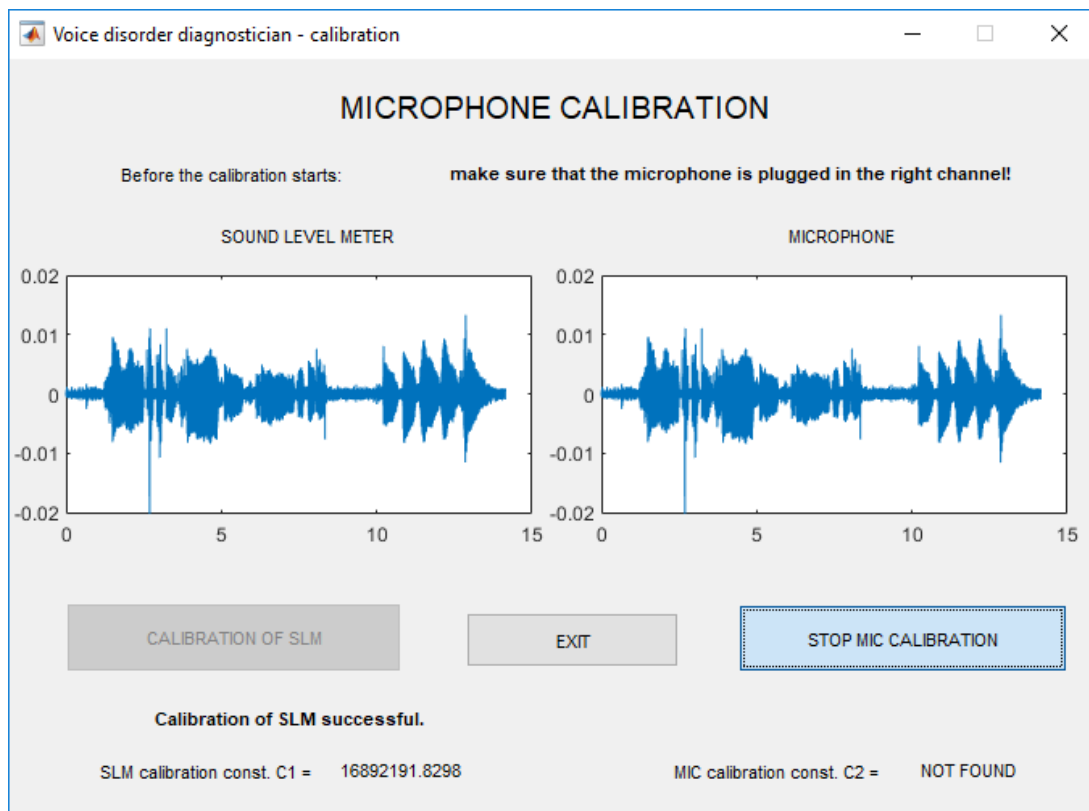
Voice disorder diagnostician - calibration

MICROPHONE CALIBRATION

Before the calibration starts: make sure that the microphone is plugged in the right channel!

SOUND LEVEL METER

MICROPHONE

0.02
0.01
0
-0.01
-0.02
0 5 10 15

0.02
0.01
0
-0.01
-0.02
0 5 10 15

CALIBRATION OF SLM

EXIT

STOP MIC CALIBRATION

Calibration of SLM successful.

SLM calibration const. C1 = 16892191.8298

MIC calibration const. C2 = NOT FOUND